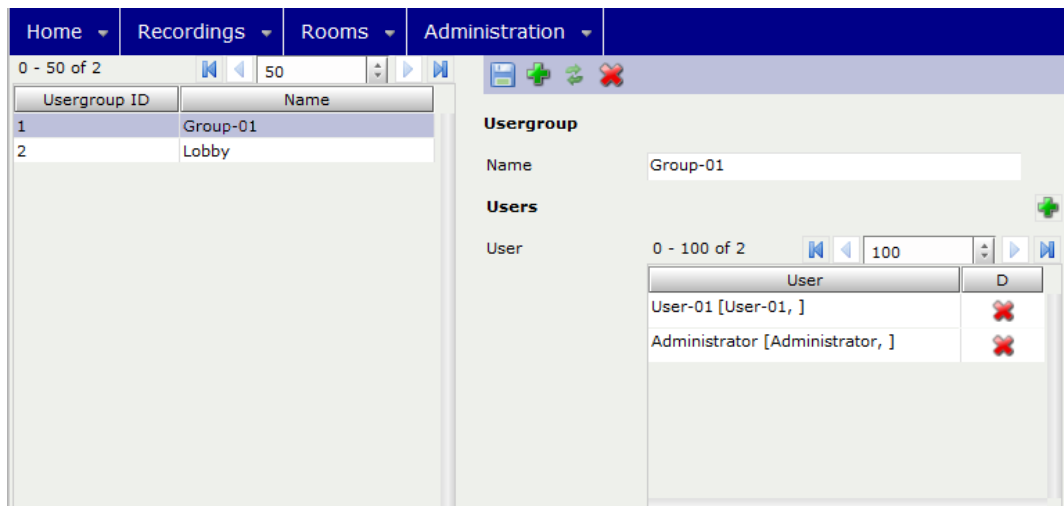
Home Recordings Rooms Administration

0 - 50 of 2 50

| Usergroup ID | Name |
|---|---|
| 1 | Group-01 |
| 2 | Lobby |

Usergroup

Name Group-01

Users

User 0 - 100 of 2 100

| User | D |
|---|---|
| User-01 [User-01, ] | |
| Administrator [Administrator, ] | |